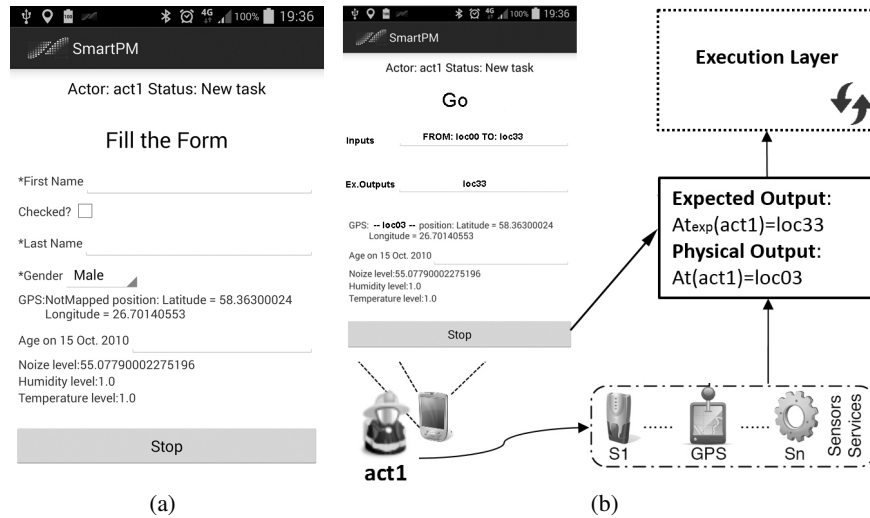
100% 19:36

SmartPM

Actor: act1 Status: New task

Fill the Form

*First Name

Checked?

*Last Name

*Gender Male

GPS:NotMapped position: Latitude = 58.36300024 Longitude = 26.70140553

Age on 15 Oct. 2010

Noize level:55.07790002275196
Humidity level:1.0
Temperature level:1.0

Stop

(a)

100% 19:36

SmartPM

Actor: act1 Status: New task

Go

Inputs FROM: loc00 TO: loc33

Ex.Outputs loc33

GPS: -- loc03 -- position: Latitude = 58.36300024 Longitude = 26.70140553

Age on 15 Oct. 2010

Noize level:55.07790002275196
Humidity level:1.0
Temperature level:1.0

Stop

act1

(b)

Execution Layer

**Expected Output**:
At$_{exp}$(act1)=loc33
**Physical Output**:
At(act1)=loc03

S1 ...... GPS ...... Sn

Sensors Services